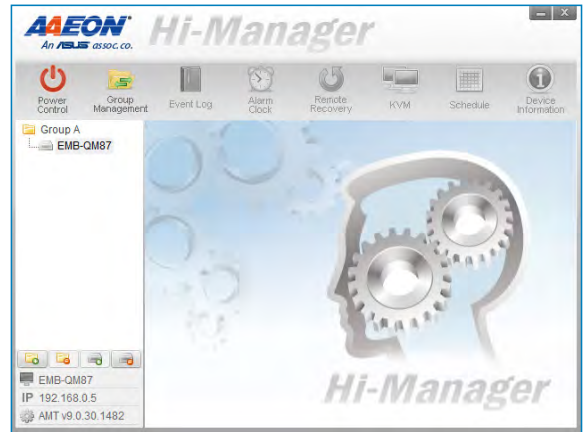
AAEON
An ASUS assoc. co.
Hi-Manager

Power Control
Group Management
Event Log
Alarm Clock
Remote Recovery
KVM
Schedule
Device Information

Group A
EMB-QM87

EMB-QM87
IP 192.168.0.5
AMT v9.0.30.1482

Hi-Manager